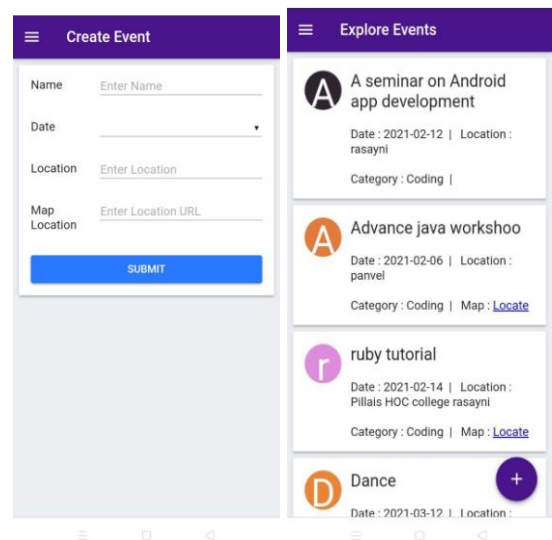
Create Event

Name Enter Name

Date

Location Enter Location

Map Location Enter Location URL

SUBMIT

Explore Events

A

A seminar on Android app development

Date : 2021-02-12 | Location : rasayni

Category : Coding |

A

Advance java workshoo

Date : 2021-02-06 | Location : panvel

Category : Coding | Map : Locate

r

ruby tutorial

Date : 2021-02-14 | Location : Pillais HOC college rasayni

Category : Coding | Map : Locate

D

Dance

Date : 2021-03-12 | Location :

+